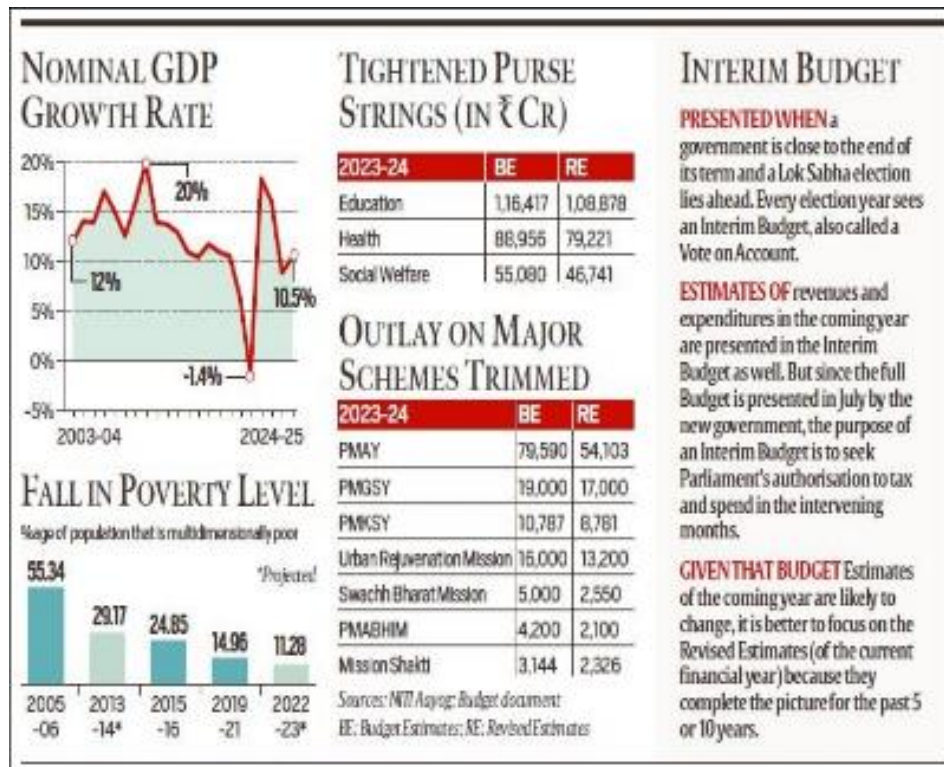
NOMINAL GDP GROWTH RATE

20%
15%
10%
5%
0%
-5%
20%
12%
10.5%
-1.4%
2003-04
2024-25

FALL IN POVERTY LEVEL

%age of population that is multidimensionally poor

*Projected

55.34
29.17
24.85
14.96
11.28
2005 -06
2013 -14*
2015 -16
2019 -21
2022 -23*

TIGHTENED PURSE STRINGS (IN ₹ CR)

| 2023-24 | BE | RE |
|---|---|---|
| Education | 1,16,417 | 1,08,878 |
| Health | 86,956 | 79,221 |
| Social Welfare | 55,080 | 46,741 |

OUTLAY ON MAJOR SCHEMES TRIMMED

| 2023-24 | BE | RE |
|---|---|---|
| PMAY | 79,590 | 54,103 |
| PMGSY | 19,000 | 17,000 |
| PMKSY | 10,787 | 8,781 |
| Urban Rejuvenation Mission | 16,000 | 13,200 |
| Swachh Bharat Mission | 5,000 | 2,550 |
| PMABHIM | 4,200 | 2,100 |
| Mission Shakti | 3,144 | 2,326 |

Sources: NITI Aayog; Budget document
BE: Budget Estimates; RE: Revised Estimates

INTERIM BUDGET

PRESENTED WHEN a government is close to the end of its term and a Lok Sabha election lies ahead. Every election year sees an Interim Budget, also called a Vote on Account.

ESTIMATES OF revenues and expenditures in the coming year are presented in the Interim Budget as well. But since the full Budget is presented in July by the new government, the purpose of an Interim Budget is to seek Parliament's authorisation to tax and spend in the intervening months.

GIVEN THAT BUDGET Estimates of the coming year are likely to change, it is better to focus on the Revised Estimates (of the current financial year) because they complete the picture for the past 5 or 10 years.